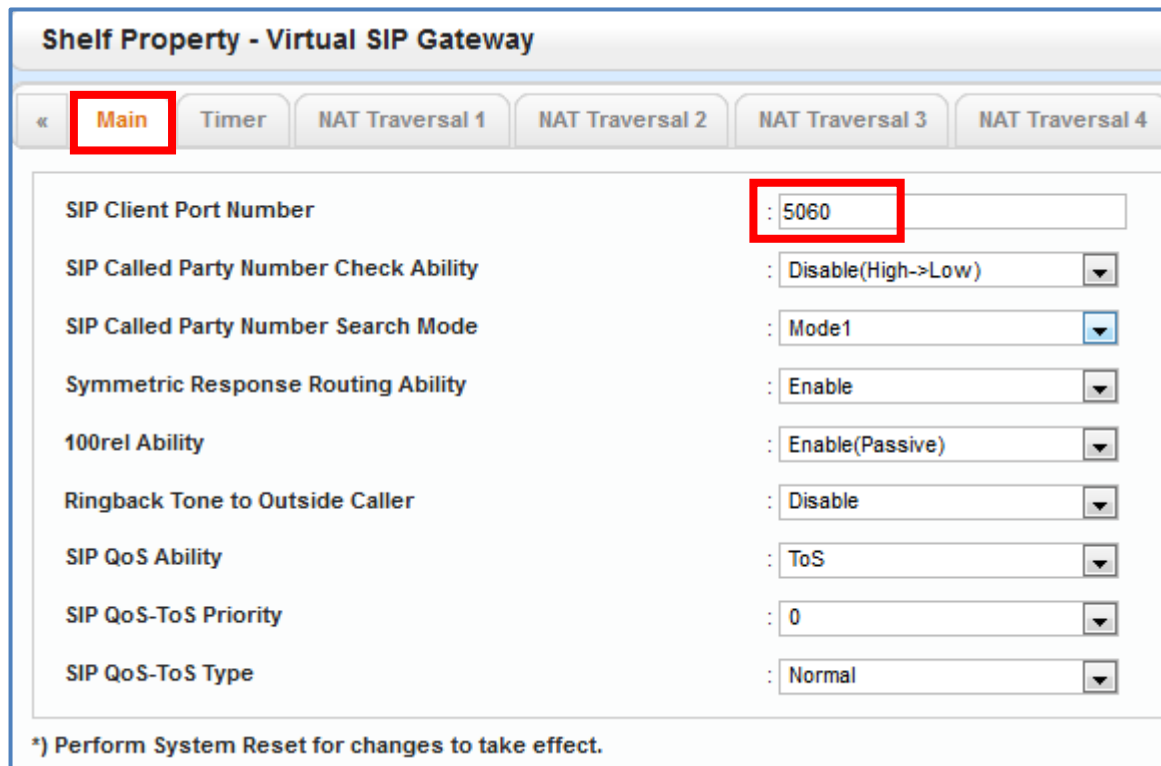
Shelf Property - Virtual SIP Gateway

« Main Timer NAT Traversal 1 NAT Traversal 2 NAT Traversal 3 NAT Traversal 4

| | |
|---|---|
| SIP Client Port Number | : 5060 |
| SIP Called Party Number Check Ability | : Disable(High->Low) |
| SIP Called Party Number Search Mode | : Mode1 |
| Symmetric Response Routing Ability | : Enable |
| 100rel Ability | : Enable(Passive) |
| Ringback Tone to Outside Caller | : Disable |
| SIP QoS Ability | : ToS |
| SIP QoS-ToS Priority | : 0 |
| SIP QoS-ToS Type | : Normal |

*) Perform System Reset for changes to take effect.